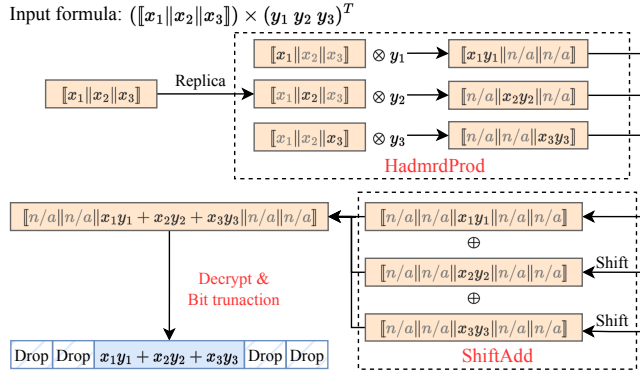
Input formula: $([\![x_1 \| x_2 \| x_3]\!]) \times (y_1\ y_2\ y_3)^T$

$[\![x_1 \| x_2 \| x_3]\!]$

Replica

$[\![x_1 \| x_2 \| x_3]\!]$ $\otimes y_1$ $[\![x_1 y_1 \| n/a \| n/a]\!]$

$[\![x_1 \| x_2 \| x_3]\!]$ $\otimes y_2$ $[\![n/a \| x_2 y_2 \| n/a]\!]$

$[\![x_1 \| x_2 \| x_3]\!]$ $\otimes y_3$ $[\![n/a \| n/a \| x_3 y_3]\!]$

HadmrdProd

$[\![n/a \| n/a \| x_1 y_1 + x_2 y_2 + x_3 y_3 \| n/a \| n/a]\!]$

$[\![n/a \| n/a \| x_1 y_1 \| n/a \| n/a]\!]$

$\oplus$

Shift

$[\![n/a \| n/a \| x_2 y_2 \| n/a \| n/a]\!]$

$\oplus$

Shift

$[\![n/a \| n/a \| x_3 y_3 \| n/a \| n/a]\!]$

ShiftAdd

Decrypt & Bit trunaction

| Drop | Drop | $x_1 y_1 + x_2 y_2 + x_3 y_3$ | Drop | Drop |
|---|---|---|---|---|